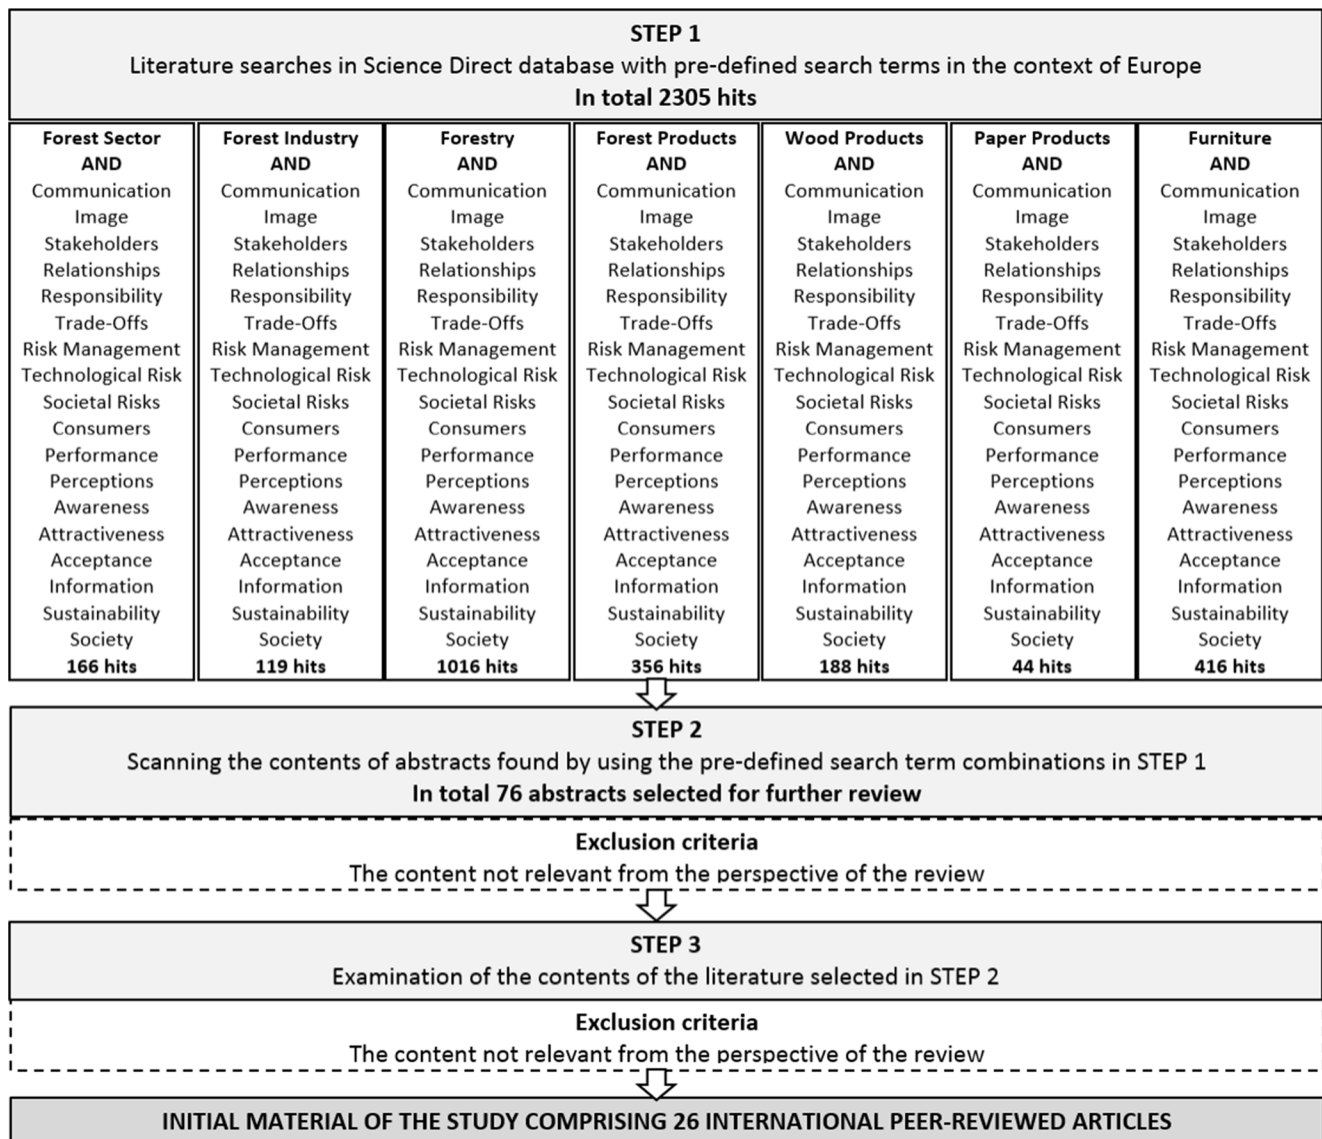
STEP 1
Literature searches in Science Direct database with pre-defined search terms in the context of Europe
In total 2305 hits

| Forest Sector AND | Forest Industry AND | Forestry AND | Forest Products AND | Wood Products AND | Paper Products AND | Furniture AND |
|---|---|---|---|---|---|---|
| Communication | Communication | Communication | Communication | Communication | Communication | Communication |
| Image | Image | Image | Image | Image | Image | Image |
| Stakeholders | Stakeholders | Stakeholders | Stakeholders | Stakeholders | Stakeholders | Stakeholders |
| Relationships | Relationships | Relationships | Relationships | Relationships | Relationships | Relationships |
| Responsibility | Responsibility | Responsibility | Responsibility | Responsibility | Responsibility | Responsibility |
| Trade-Offs | Trade-Offs | Trade-Offs | Trade-Offs | Trade-Offs | Trade-Offs | Trade-Offs |
| Risk Management | Risk Management | Risk Management | Risk Management | Risk Management | Risk Management | Risk Management |
| Technological Risk | Technological Risk | Technological Risk | Technological Risk | Technological Risk | Technological Risk | Technological Risk |
| Societal Risks | Societal Risks | Societal Risks | Societal Risks | Societal Risks | Societal Risks | Societal Risks |
| Consumers | Consumers | Consumers | Consumers | Consumers | Consumers | Consumers |
| Performance | Performance | Performance | Performance | Performance | Performance | Performance |
| Perceptions | Perceptions | Perceptions | Perceptions | Perceptions | Perceptions | Perceptions |
| Awareness | Awareness | Awareness | Awareness | Awareness | Awareness | Awareness |
| Attractiveness | Attractiveness | Attractiveness | Attractiveness | Attractiveness | Attractiveness | Attractiveness |
| Acceptance | Acceptance | Acceptance | Acceptance | Acceptance | Acceptance | Acceptance |
| Information | Information | Information | Information | Information | Information | Information |
| Sustainability | Sustainability | Sustainability | Sustainability | Sustainability | Sustainability | Sustainability |
| Society | Society | Society | Society | Society | Society | Society |
| 166 hits | 119 hits | 1016 hits | 356 hits | 188 hits | 44 hits | 416 hits |

STEP 2
Scanning the contents of abstracts found by using the pre-defined search term combinations in STEP 1
In total 76 abstracts selected for further review

Exclusion criteria
The content not relevant from the perspective of the review

STEP 3
Examination of the contents of the literature selected in STEP 2

Exclusion criteria
The content not relevant from the perspective of the review

INITIAL MATERIAL OF THE STUDY COMPRISING 26 INTERNATIONAL PEER-REVIEWED ARTICLES